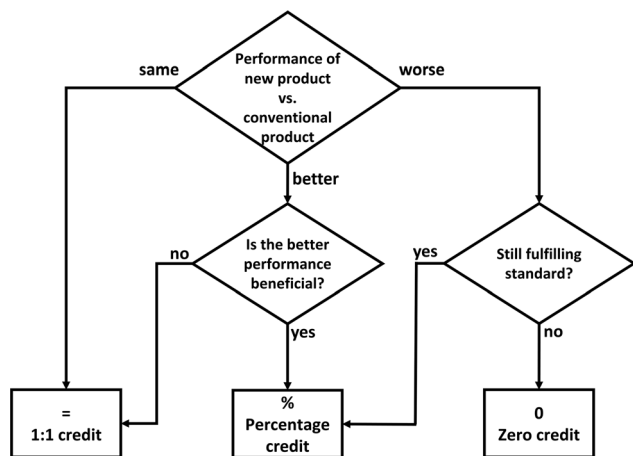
Performance of new product vs. conventional product

same

worse

better

Is the better performance beneficial?

no

yes

Still fulfilling standard?

yes

no

=
1:1 credit

%
Percentage credit

0
Zero credit